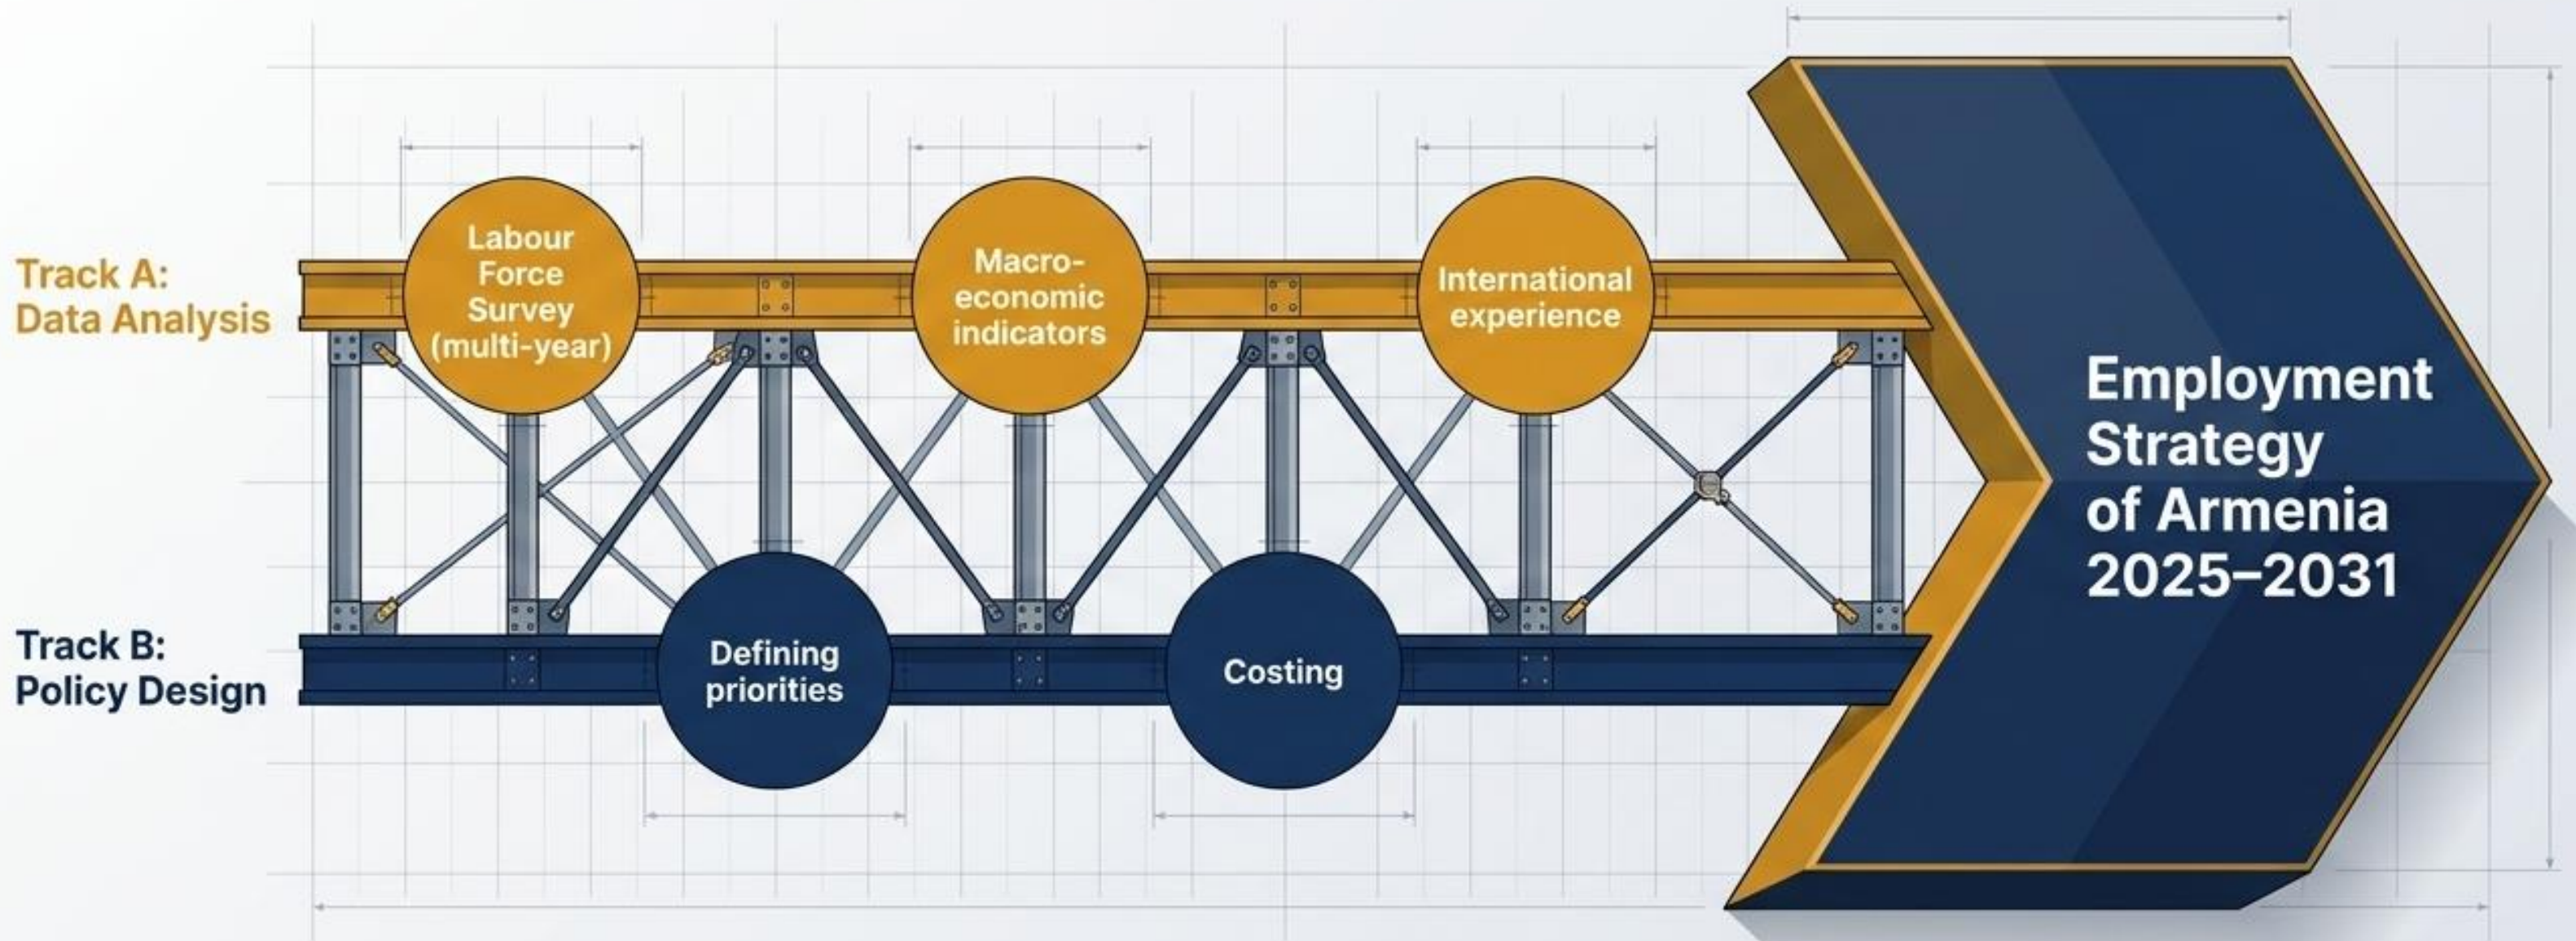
Track A: Data Analysis

Labour Force Survey (multi-year)

Macro-economic indicators

International experience

Track B: Policy Design

Defining priorities

Costing

Employment Strategy of Armenia 2025–2031